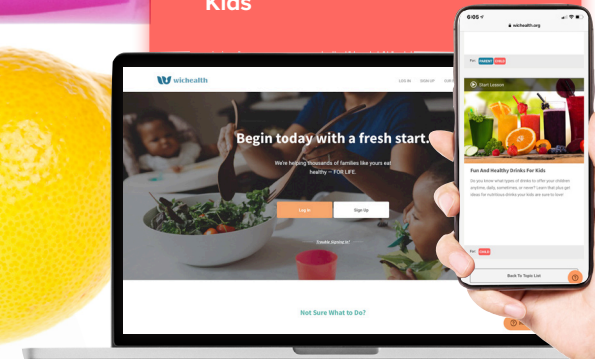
Kids

wichealth

LOG IN SIGN UP

Begin today with a fresh start.

We're helping thousands of families like yours eat healthy – FOR LIFE.

Log In

Sign Up

Trouble signing in?

Not Sure What to Do?

wichealth.org

For: PARENT CHILD

Start Lesson

Fun And Healthy Drinks For Kids

Do you know what types of drinks to offer your children: anytime, daily, sometimes, or never? Learn that plus get ideas for nutritious drinks your kids are sure to love!

For: CHILD

Back To Topic List